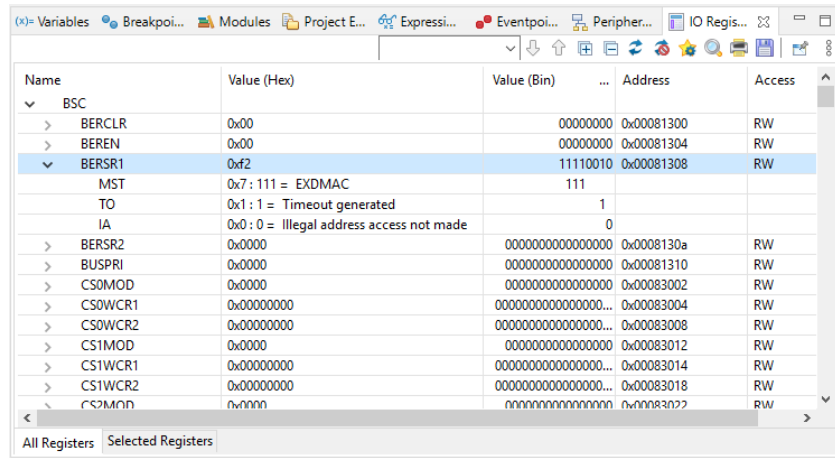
(x)= Variables   Breakpoi...   Modules   Project E...   Expressi...   Eventpoi...   Peripher...   IO Regis...

| Name | Value (Hex) | Value (Bin) ... | Address | Access |
|---|---|---|---|---|
| BSC | | | | |
| BERCLR | 0x00 | 00000000 | 0x00081300 | RW |
| BEREN | 0x00 | 00000000 | 0x00081304 | RW |
| BERSR1 | 0xf2 | 11110010 | 0x00081308 | RW |
| MST | 0x7 : 111 = EXDMAC | 111 | | |
| TO | 0x1 : 1 = Timeout generated | 1 | | |
| IA | 0x0 : 0 = Illegal address access not made | 0 | | |
| BERSR2 | 0x0000 | 0000000000000000 | 0x0008130a | RW |
| BUSPRI | 0x0000 | 0000000000000000 | 0x00081310 | RW |
| CS0MOD | 0x0000 | 0000000000000000 | 0x00083002 | RW |
| CS0WCR1 | 0x00000000 | 0000000000000000... | 0x00083004 | RW |
| CS0WCR2 | 0x00000000 | 0000000000000000... | 0x00083008 | RW |
| CS1MOD | 0x0000 | 0000000000000000 | 0x00083012 | RW |
| CS1WCR1 | 0x00000000 | 0000000000000000... | 0x00083014 | RW |
| CS1WCR2 | 0x00000000 | 0000000000000000... | 0x00083018 | RW |
| CS2MOD | 0x0000 | 0000000000000000 | 0x00083022 | RW |

All Registers   Selected Registers